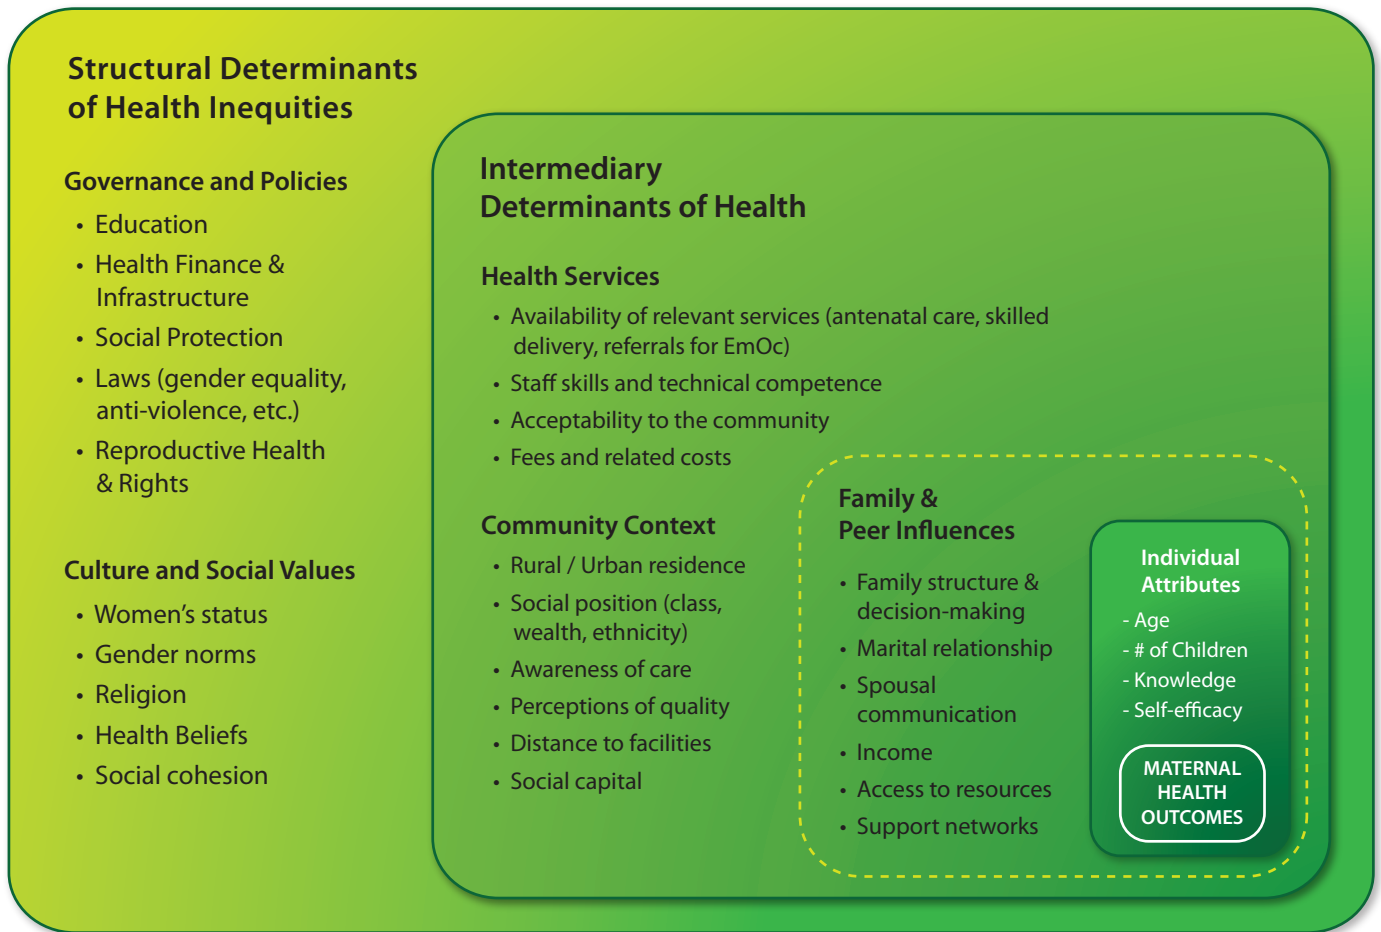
Structural Determinants of Health Inequities

Governance and Policies
- Education
- Health Finance & Infrastructure
- Social Protection
- Laws (gender equality, anti-violence, etc.)
- Reproductive Health & Rights

Culture and Social Values
- Women's status
- Gender norms
- Religion
- Health Beliefs
- Social cohesion

Intermediary Determinants of Health

Health Services
- Availability of relevant services (antenatal care, skilled delivery, referrals for EmOc)
- Staff skills and technical competence
- Acceptability to the community
- Fees and related costs

Community Context
- Rural / Urban residence
- Social position (class, wealth, ethnicity)
- Awareness of care
- Perceptions of quality
- Distance to facilities
- Social capital

Family & Peer Influences
- Family structure & decision-making
- Marital relationship
- Spousal communication
- Income
- Access to resources
- Support networks

Individual Attributes
- Age
- # of Children
- Knowledge
- Self-efficacy

MATERNAL HEALTH OUTCOMES